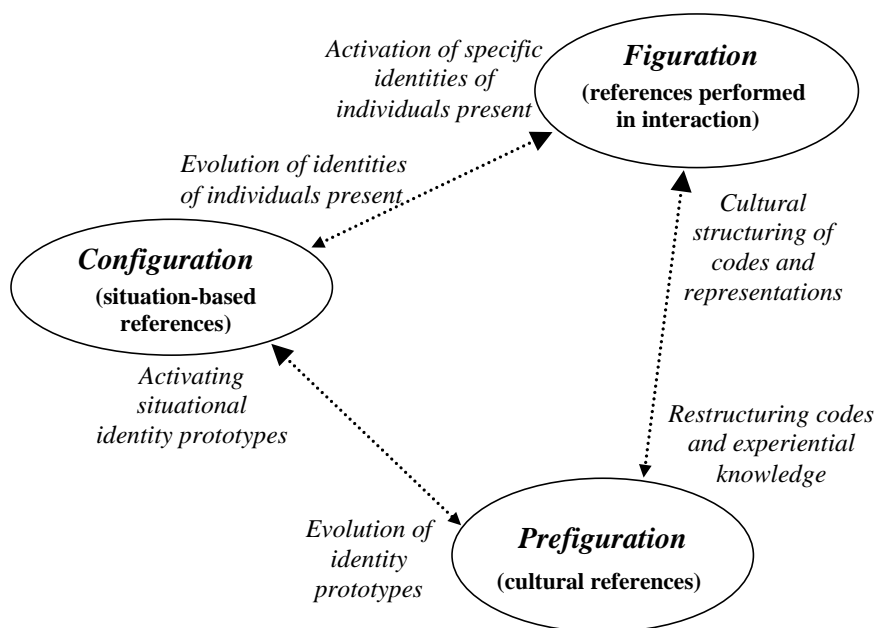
Activation of specific identities of individuals present

Figuration
(references performed in interaction)

Evolution of identities of individuals present

Configuration
(situation-based references)

Cultural structuring of codes and representations

Activating situational identity prototypes

Restructuring codes and experiential knowledge

Evolution of identity prototypes

Prefiguration
(cultural references)